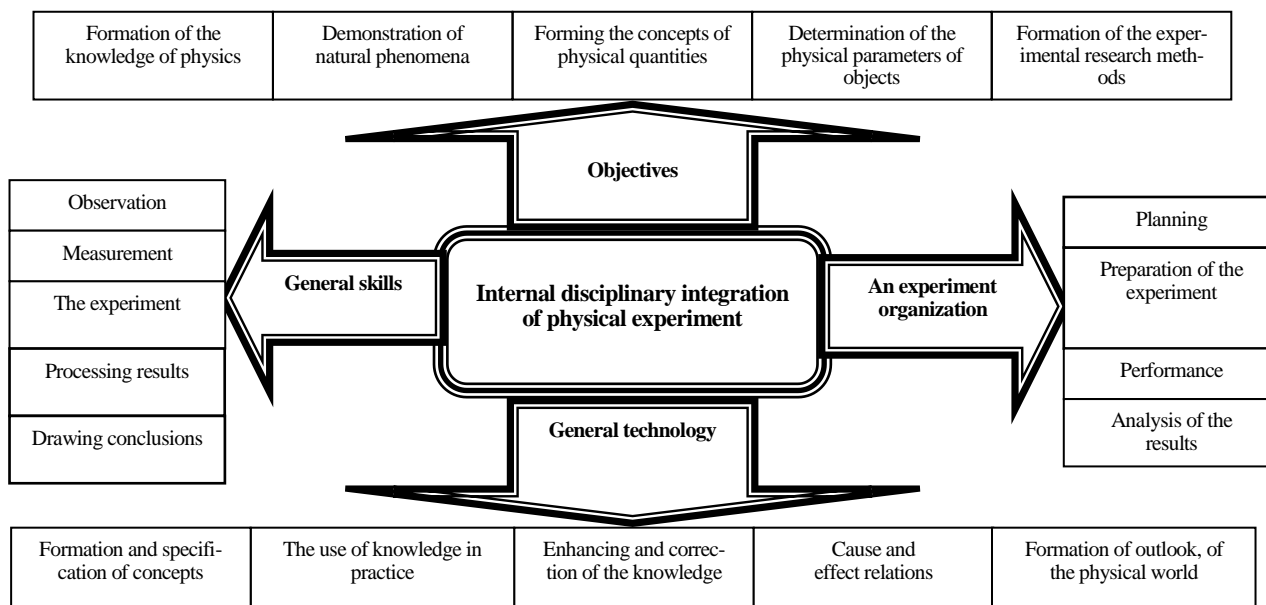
| Formation of the knowledge of physics | Demonstration of natural phenomena | Forming the concepts of physical quantities | Determination of the physical parameters of objects | Formation of the experimental research methods |
|---|---|---|---|---|

Objectives

Observation

Measurement

The experiment

Processing results

Drawing conclusions

General skills

Internal disciplinary integration of physical experiment

An experiment organization

Planning

Preparation of the experiment

Performance

Analysis of the results

General technology

| Formation and specification of concepts | The use of knowledge in practice | Enhancing and correction of the knowledge | Cause and effect relations | Formation of outlook, of the physical world |
|---|---|---|---|---|